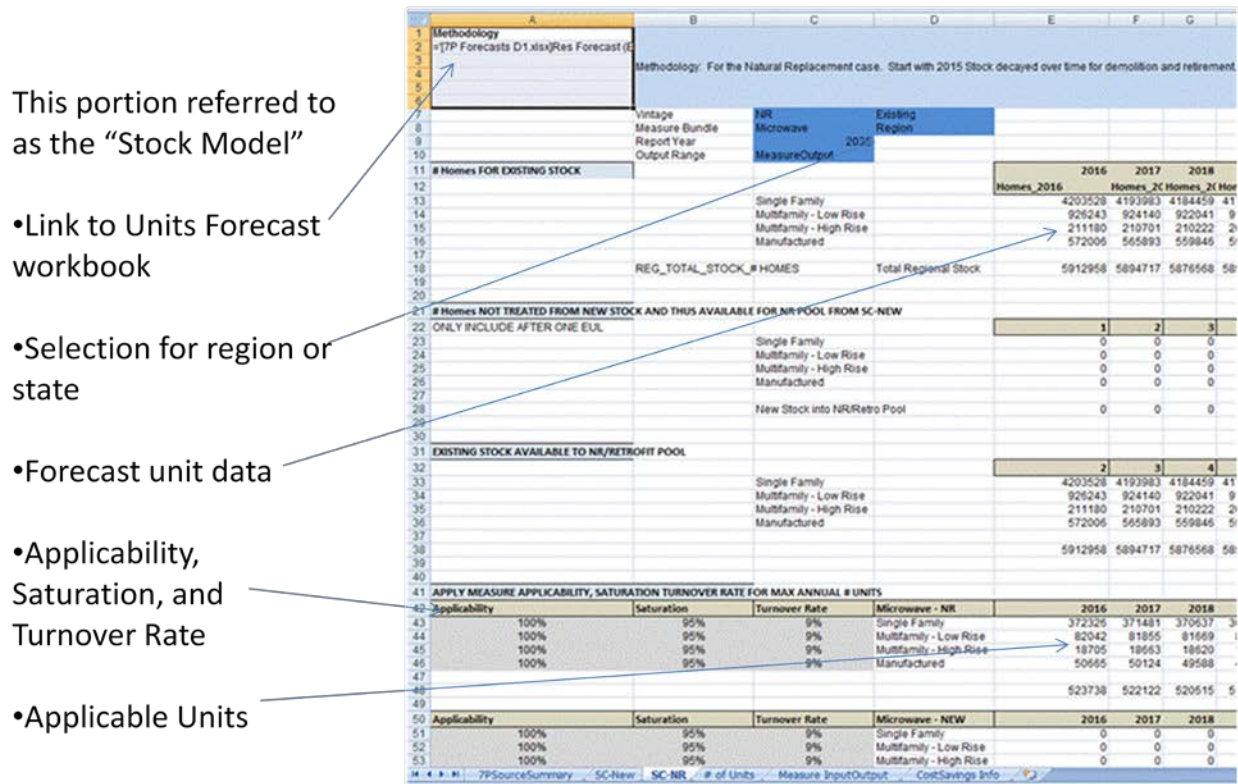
This portion referred to as the "Stock Model"

•Link to Units Forecast workbook

•Selection for region or state

•Forecast unit data

•Applicability, Saturation, and Turnover Rate

•Applicable Units

| | A | B | C | D | E | F | G |
|---|---|---|---|---|---|---|---|
| 1 | Methodology | | | | | | |
| 2 | =[7P Forecasts D1.xlsx]Res Forecast (E | | | | | | |
| 4 | | Methodology: For the Natural Replacement case. Start with 2015 Stock decayed over time for demolition and retirement. | | | | | |
| 7 | | Vintage | NR | Existing | | | |
| 8 | | Measure Bundle | Microwave | Region | | | |
| 9 | | Report Year | 2035 | | | | |
| 10 | | Output Range | MeasureOutput | | | | |
| 11 | # Homes FOR EXISTING STOCK | | | | 2016 | 2017 | 2018 |
| 12 | | | | | Homes_2016 | Homes_2( | Homes_2( |
| 13 | | | Single Family | | 4203528 | 4193983 | 4184459 |
| 14 | | | Multifamily - Low Rise | | 926243 | 924140 | 922041 |
| 15 | | | Multifamily - High Rise | | 211180 | 210701 | 210222 |
| 16 | | | Manufactured | | 572006 | 565893 | 559846 |
| 18 | | REG_TOTAL_STOCK_# HOMES | | Total Regional Stock | 5912958 | 5894717 | 5876568 |
| 21 | # Homes NOT TREATED FROM NEW STOCK AND THUS AVAILABLE FOR NR POOL FROM SC-NEW | | | | | | |
| 22 | ONLY INCLUDE AFTER ONE EUL | | | | 1 | 2 | 3 |
| 23 | | | Single Family | | 0 | 0 | 0 |
| 24 | | | Multifamily - Low Rise | | 0 | 0 | 0 |
| 25 | | | Multifamily - High Rise | | 0 | 0 | 0 |
| 26 | | | Manufactured | | 0 | 0 | 0 |
| 28 | | | New Stock into NR/Retro Pool | | 0 | 0 | 0 |
| 31 | EXISTING STOCK AVAILABLE TO NR/RETROFIT POOL | | | | | | |
| 32 | | | | | 2 | 3 | 4 |
| 33 | | | Single Family | | 4203528 | 4193983 | 4184459 |
| 34 | | | Multifamily - Low Rise | | 926243 | 924140 | 922041 |
| 35 | | | Multifamily - High Rise | | 211180 | 210701 | 210222 |
| 36 | | | Manufactured | | 572006 | 565893 | 559846 |
| 38 | | | | | 5912958 | 5894717 | 5876568 |
| 41 | APPLY MEASURE APPLICABILITY, SATURATION TURNOVER RATE FOR MAX ANNUAL # UNITS | | | | | | |
| 42 | Applicability | Saturation | Turnover Rate | Microwave - NR | 2016 | 2017 | 2018 |
| 43 | 100% | 95% | 9% | Single Family | 372326 | 371481 | 370637 |
| 44 | 100% | 95% | 9% | Multifamily - Low Rise | 82042 | 81855 | 81669 |
| 45 | 100% | 95% | 9% | Multifamily - High Rise | 18705 | 18663 | 18620 |
| 46 | 100% | 95% | 9% | Manufactured | 50665 | 50124 | 49588 |
| 48 | | | | | 523738 | 522122 | 520515 |
| 50 | Applicability | Saturation | Turnover Rate | Microwave - NEW | 2016 | 2017 | 2018 |
| 51 | 100% | 95% | 9% | Single Family | 0 | 0 | 0 |
| 52 | 100% | 95% | 9% | Multifamily - Low Rise | 0 | 0 | 0 |
| 53 | 100% | 95% | 9% | Multifamily - High Rise | 0 | 0 | 0 |

7PSourceSummary | SC-New | SC-NR | # of Units | Measure InputOutput | CostSavings Info